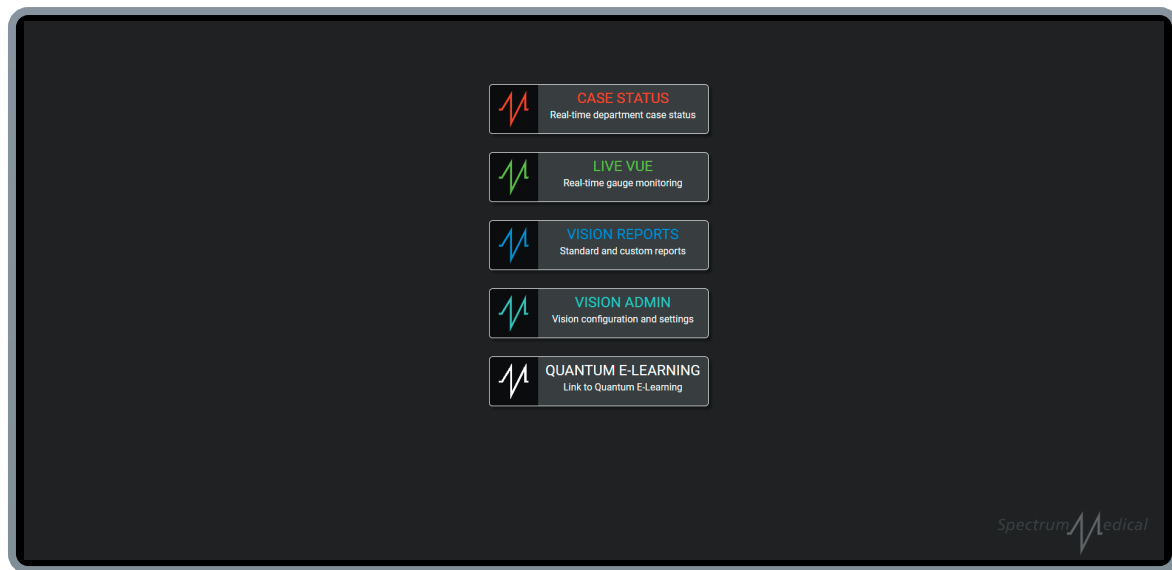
CASE STATUS
Real-time department case status

LIVE VUE
Real-time gauge monitoring

VISION REPORTS
Standard and custom reports

VISION ADMIN
Vision configuration and settings

QUANTUM E-LEARNING
Link to Quantum E-Learning

Spectrum Medical